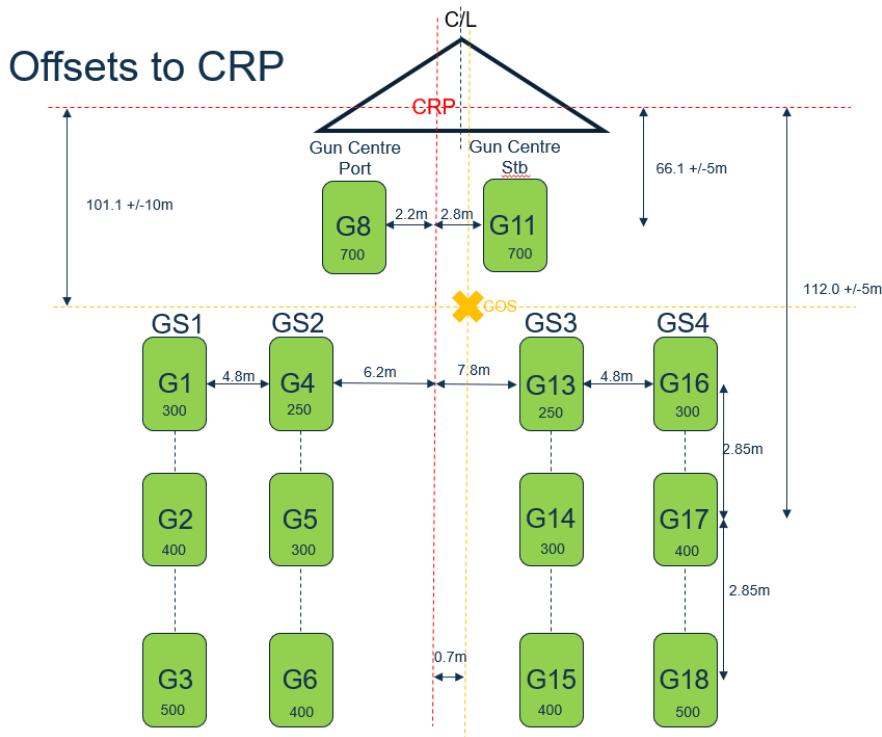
Offsets to CRP

C/L

CRP

Gun Centre Port

Gun Centre Stb

66.1 +/-5m

101.1 +/-10m

G8
700

2.2m

2.8m

G11
700

112.0 +/-5m

GOS

GS1

GS2

GS3

GS4

G1
300

4.8m

G4
250

6.2m

7.8m

G13
250

4.8m

G16
300

2.85m

G2
400

G5
300

G14
300

G17
400

2.85m

0.7m

G3
500

G6
400

G15
400

G18
500